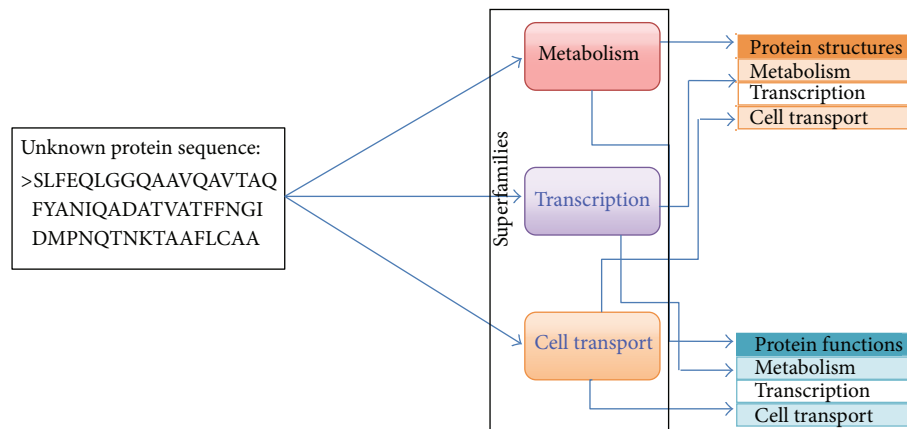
Unknown protein sequence:
>SLFEQLGGQAAVQAVTAQ
FYANIQADATVATFFNGI
DMPNQTNKTAAFLCAA

Superfamilies

Metabolism

Transcription

Cell transport

| Protein structures |
|---|
| Metabolism |
| Transcription |
| Cell transport |

| Protein functions |
|---|
| Metabolism |
| Transcription |
| Cell transport |